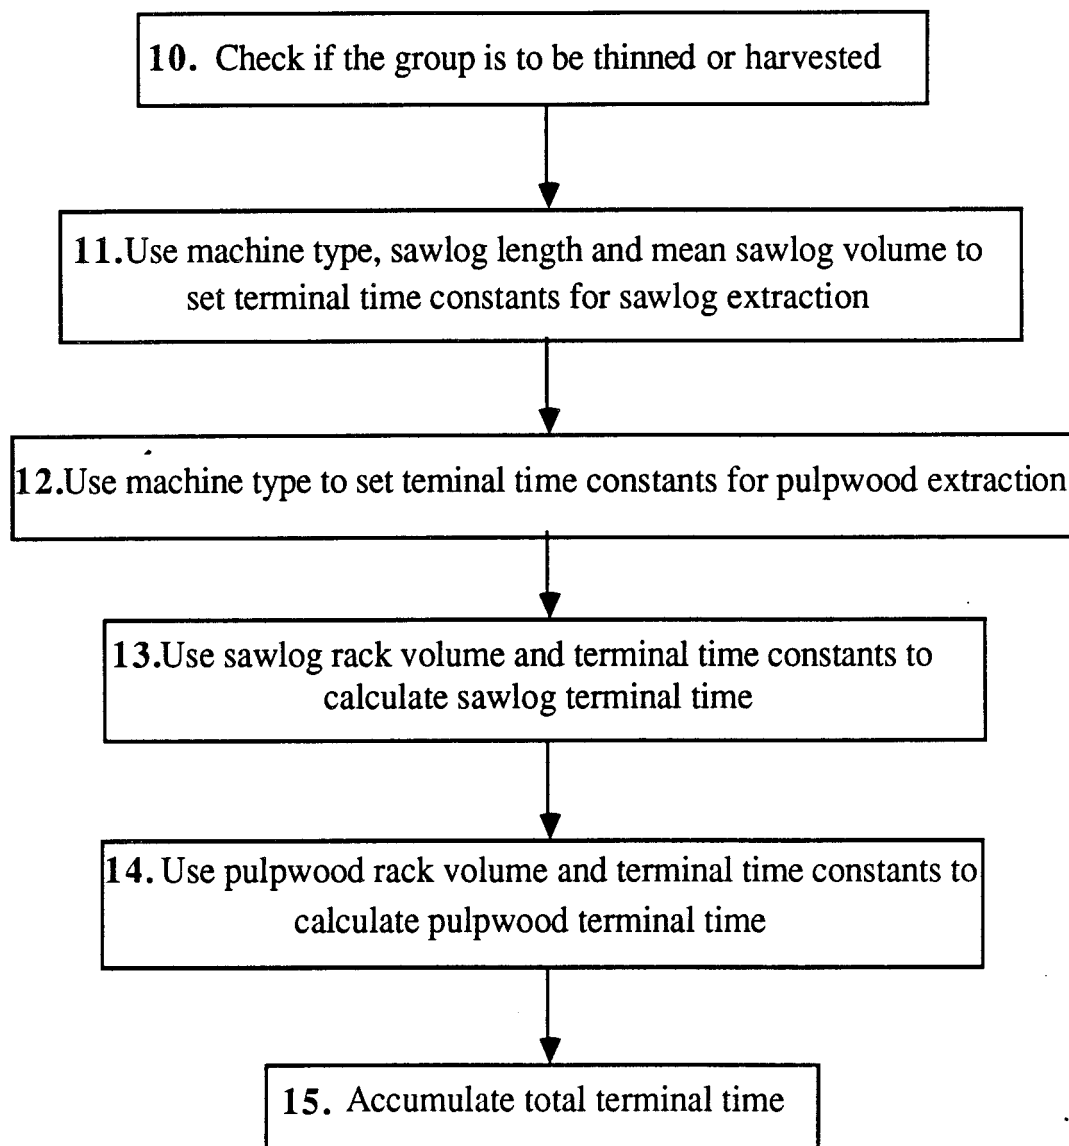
10. Check if the group is to be thinned or harvested

11.Use machine type, sawlog length and mean sawlog volume to set terminal time constants for sawlog extraction

12.Use machine type to set teminal time constants for pulpwood extraction

13.Use sawlog rack volume and terminal time constants to calculate sawlog terminal time

14. Use pulpwood rack volume and terminal time constants to calculate pulpwood terminal time

15. Accumulate total terminal time